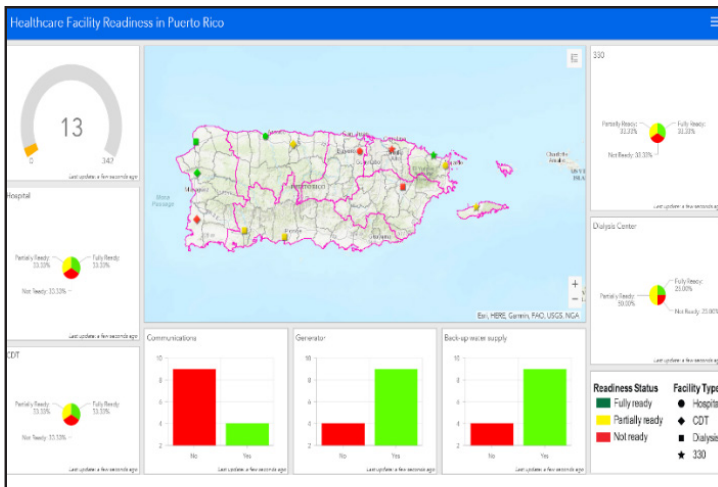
Healthcare Facility Readiness in Puerto Rico

13
0
347
Last update: a few seconds ago

Hospital
Partially Ready: 33.33%
Fully Ready: 33.33%
Not Ready: 33.33%
Last update: a few seconds ago

CDT
Partially Ready: 33.33%
Fully Ready: 33.33%
Not Ready: 33.33%
Last update: a few seconds ago

Mona Passage
San Juan
Culebra
Esri, HERE, Garmin, FAO, USGS, NGA

Communications
10
8
6
4
2
No
Yes
Last update: a few seconds ago

Generator
10
8
6
4
2
No
Yes
Last update: a few seconds ago

Back-up water supply
10
8
6
4
2
No
Yes
Last update: a few seconds ago

330
Partially Ready: 33.33%
Fully Ready: 33.33%
Not Ready: 33.33%
Last update: a few seconds ago

Dialysis Center
Fully Ready: 25.00%
Partially Ready: 50.00%
Not Ready: 25.00%
Last update: a few seconds ago

Readiness Status
Fully ready
Partially ready
Not ready

Facility Type
Hospital
CDT
Dialysis
330